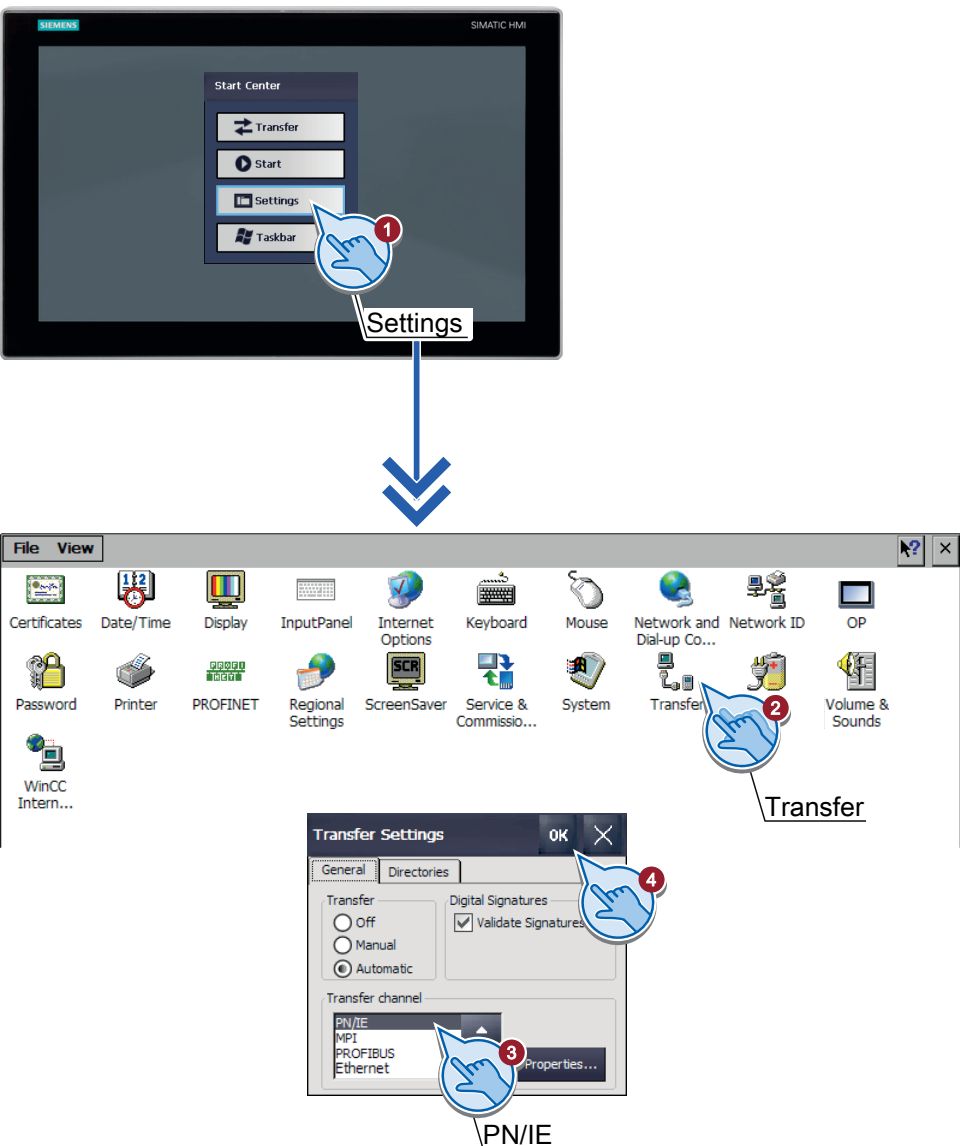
SIEMENS

SIMATIC HMI

Start Center

Transfer

Start

Settings

Taskbar

1

Settings

File View

Certificates
Date/Time
Display
InputPanel
Internet Options
Keyboard
Mouse
Network and Dial-up Co...
Network ID
OP
Password
Printer
PROFINET
Regional Settings
ScreenSaver
Service & Commissio...
System
Transfer
Volume & Sounds
WinCC Intern...

2

Transfer

Transfer Settings

OK

General
Directories

Transfer
Off
Manual
Automatic

Digital Signatures
Validate Signatures

4

Transfer channel
PN/IE
MPI
PROFIBUS
Ethernet

Properties...

3

PN/IE